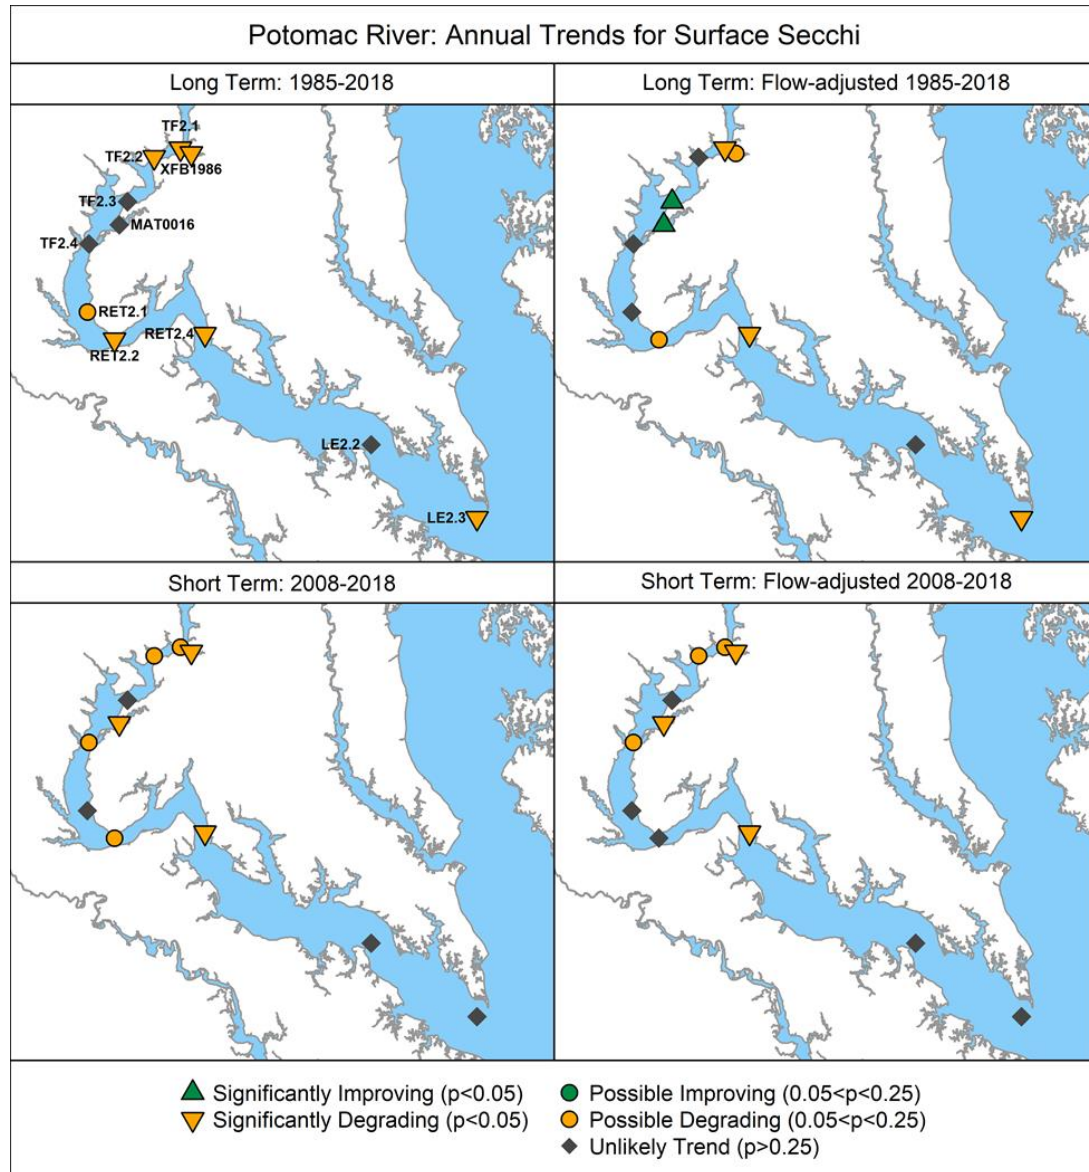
Potomac River: Annual Trends for Surface Secchi

Long Term: 1985-2018

TF2.1
TF2.2
XFB1986
TF2.3
MAT0016
TF2.4
RET2.1
RET2.4
RET2.2
LE2.2
LE2.3

Long Term: Flow-adjusted 1985-2018

Short Term: 2008-2018

Short Term: Flow-adjusted 2008-2018

Significantly Improving (p<0.05)
Significantly Degrading (p<0.05)
Possible Improving (0.05<p<0.25)
Possible Degrading (0.05<p<0.25)
Unlikely Trend (p>0.25)